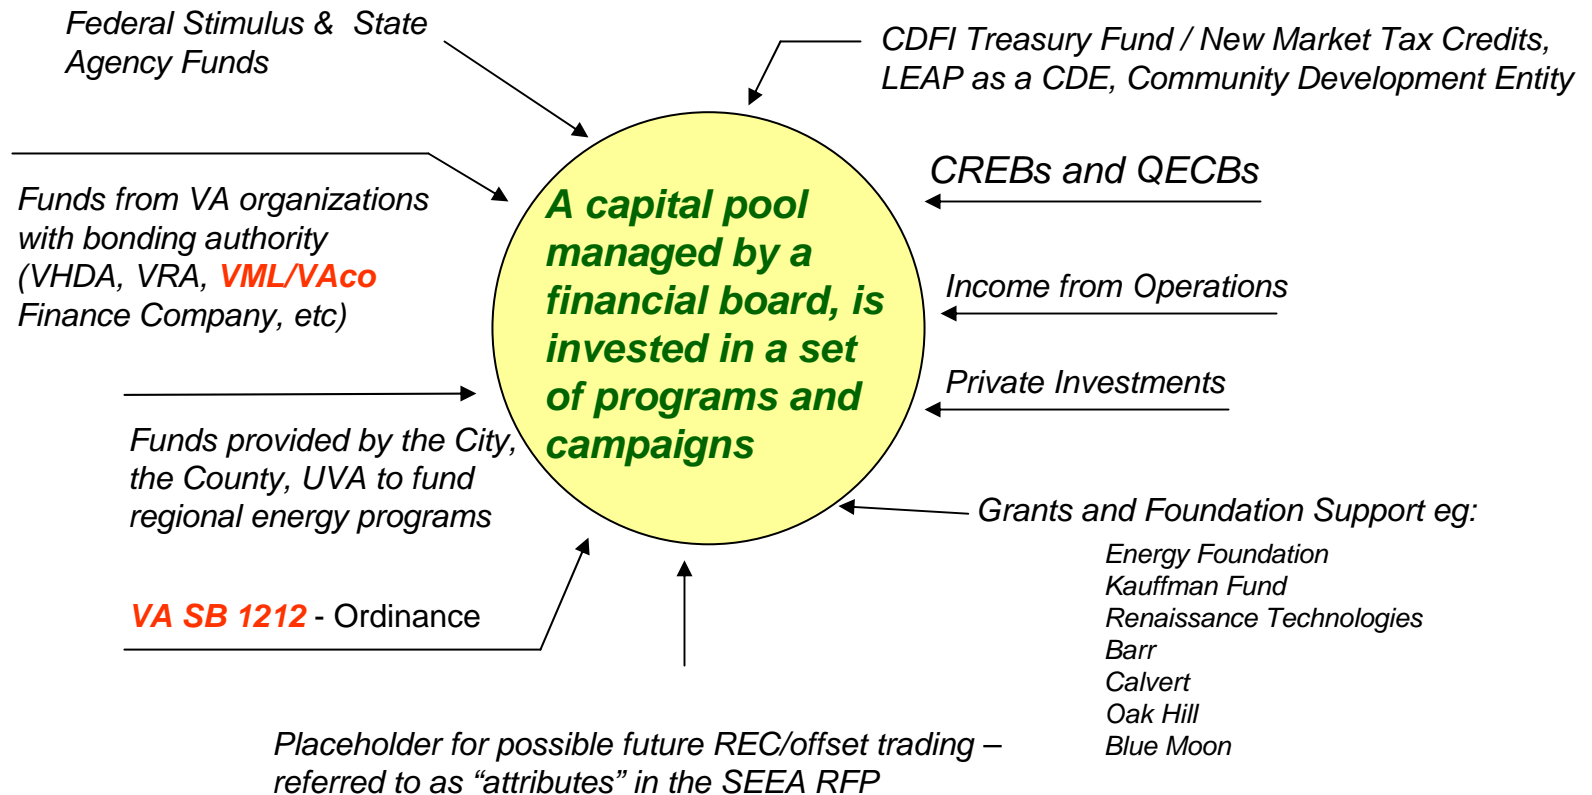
Federal Stimulus & State Agency Funds

CDFI Treasury Fund / New Market Tax Credits, LEAP as a CDE, Community Development Entity

Funds from VA organizations with bonding authority (VHDA, VRA, VML/VAco Finance Company, etc)

A capital pool managed by a financial board, is invested in a set of programs and campaigns

CREBs and QECBs

Income from Operations

Private Investments

Funds provided by the City, the County, UVA to fund regional energy programs

Grants and Foundation Support eg:

Energy Foundation
Kauffman Fund
Renaissance Technologies
Barr
Calvert
Oak Hill
Blue Moon

VA SB 1212 - Ordinance

Placeholder for possible future REC/offset trading – referred to as “attributes” in the SEEA RFP